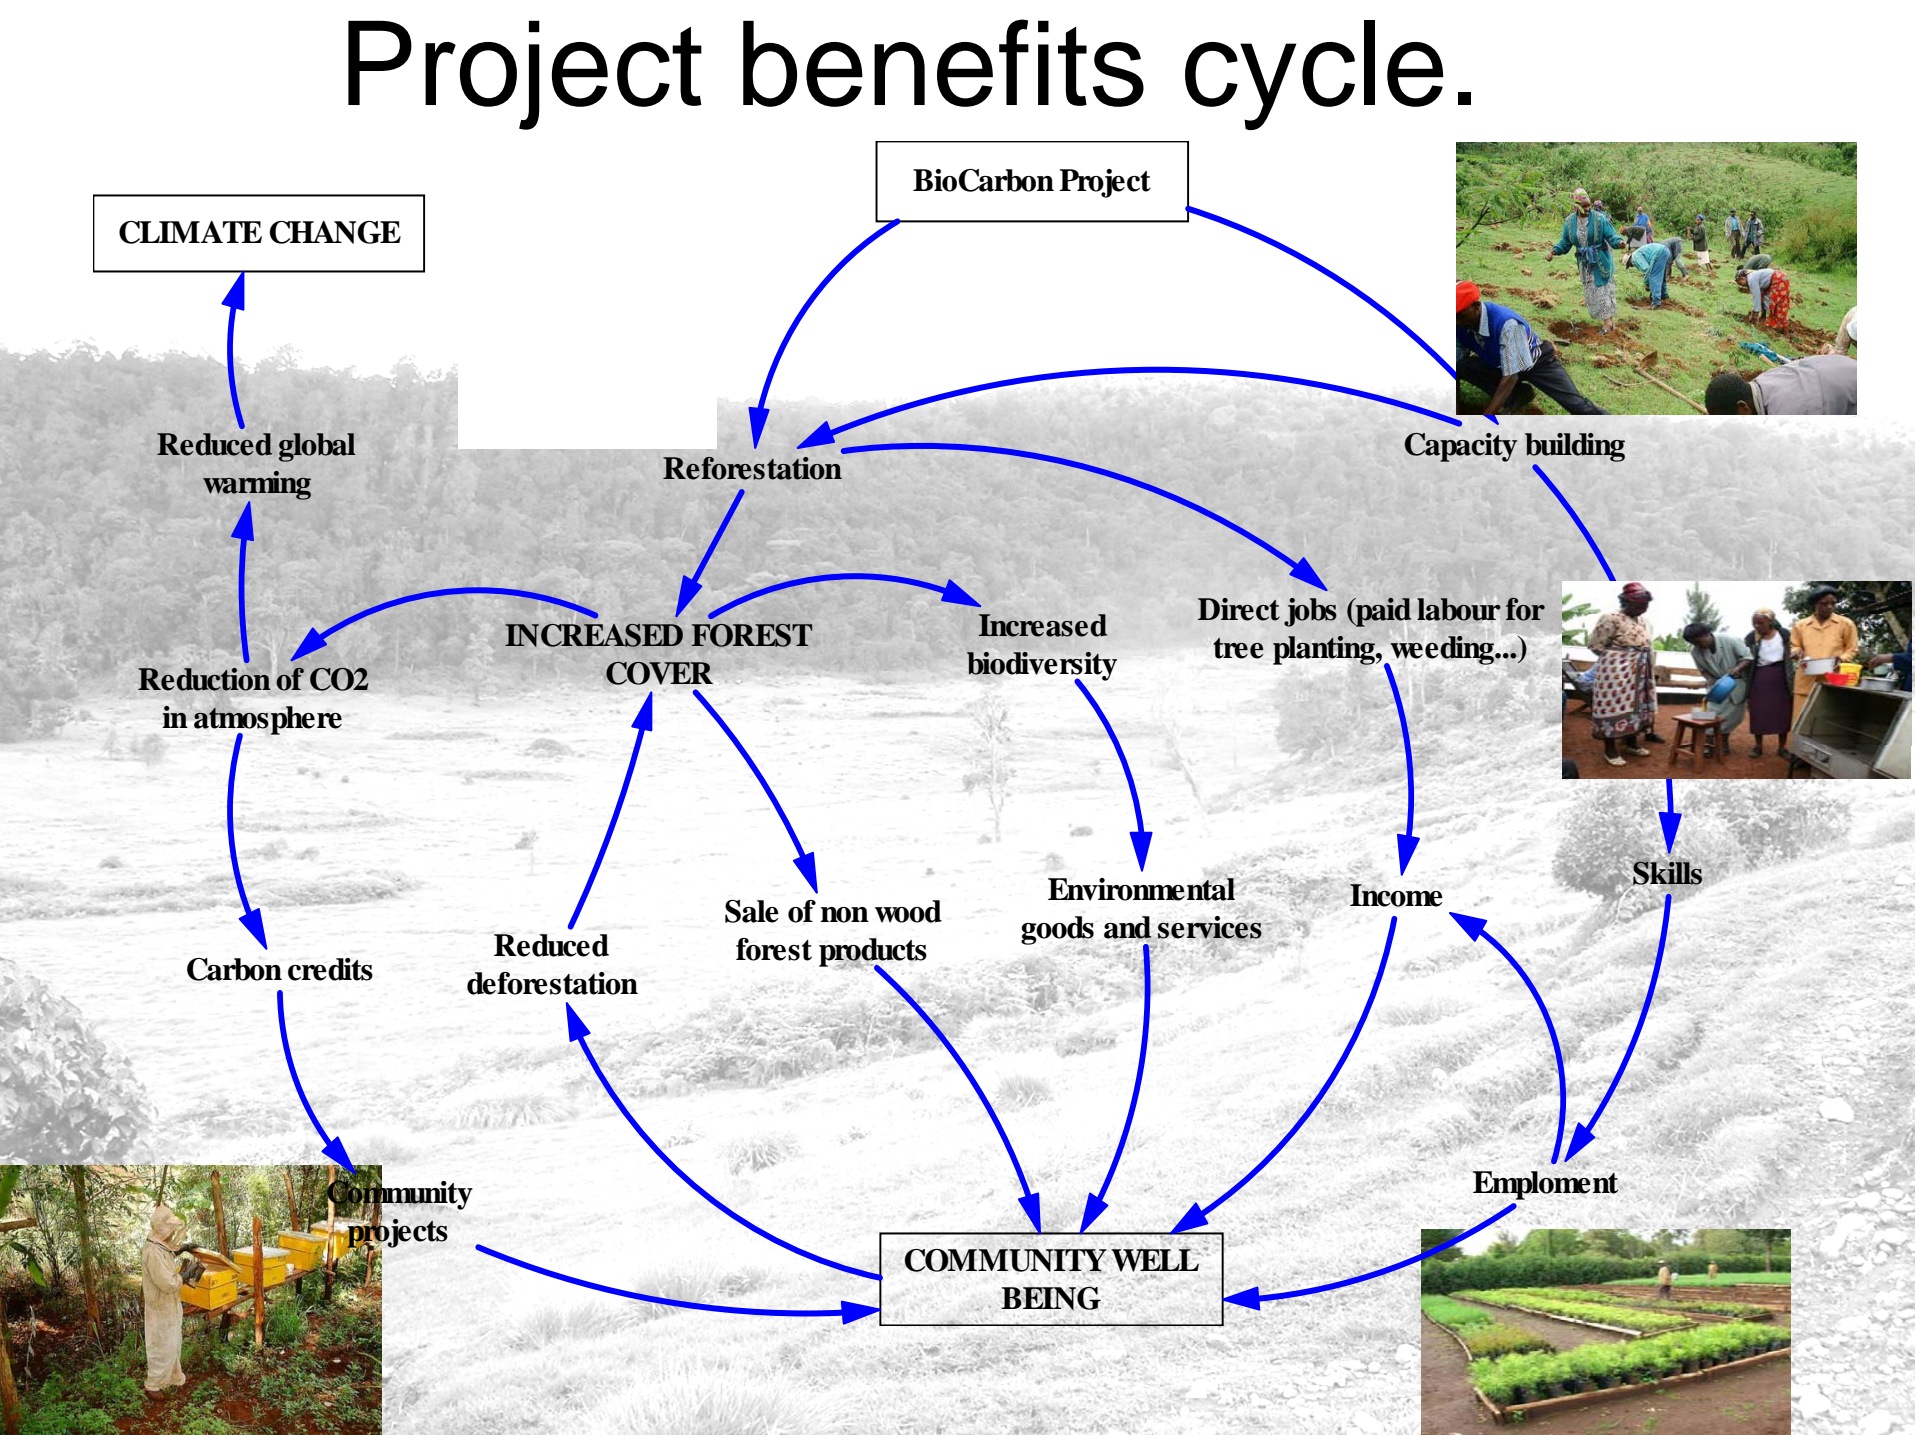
Project benefits cycle.

BioCarbon Project

CLIMATE CHANGE

Reduced global warming

Reforestation

Capacity building

INCREASED FOREST COVER

Increased biodiversity

Direct jobs (paid labour for tree planting, weeding...)

Reduction of CO2 in atmosphere

Skills

Environmental goods and services

Income

Sale of non wood forest products

Reduced deforestation

Carbon credits

Community projects

Emploment

COMMUNITY WELL BEING